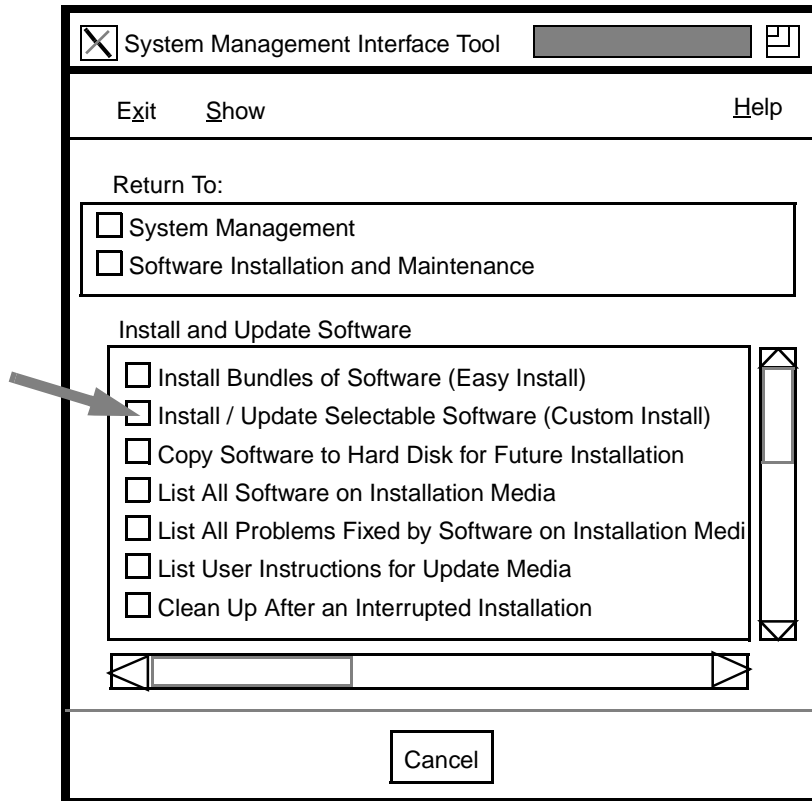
System Management Interface Tool

Exit Show Help

Return To:

System Management

Software Installation and Maintenance

Install and Update Software

Install Bundles of Software (Easy Install)

Install / Update Selectable Software (Custom Install)

Copy Software to Hard Disk for Future Installation

List All Software on Installation Media

List All Problems Fixed by Software on Installation Medi

List User Instructions for Update Media

Clean Up After an Interrupted Installation

Cancel